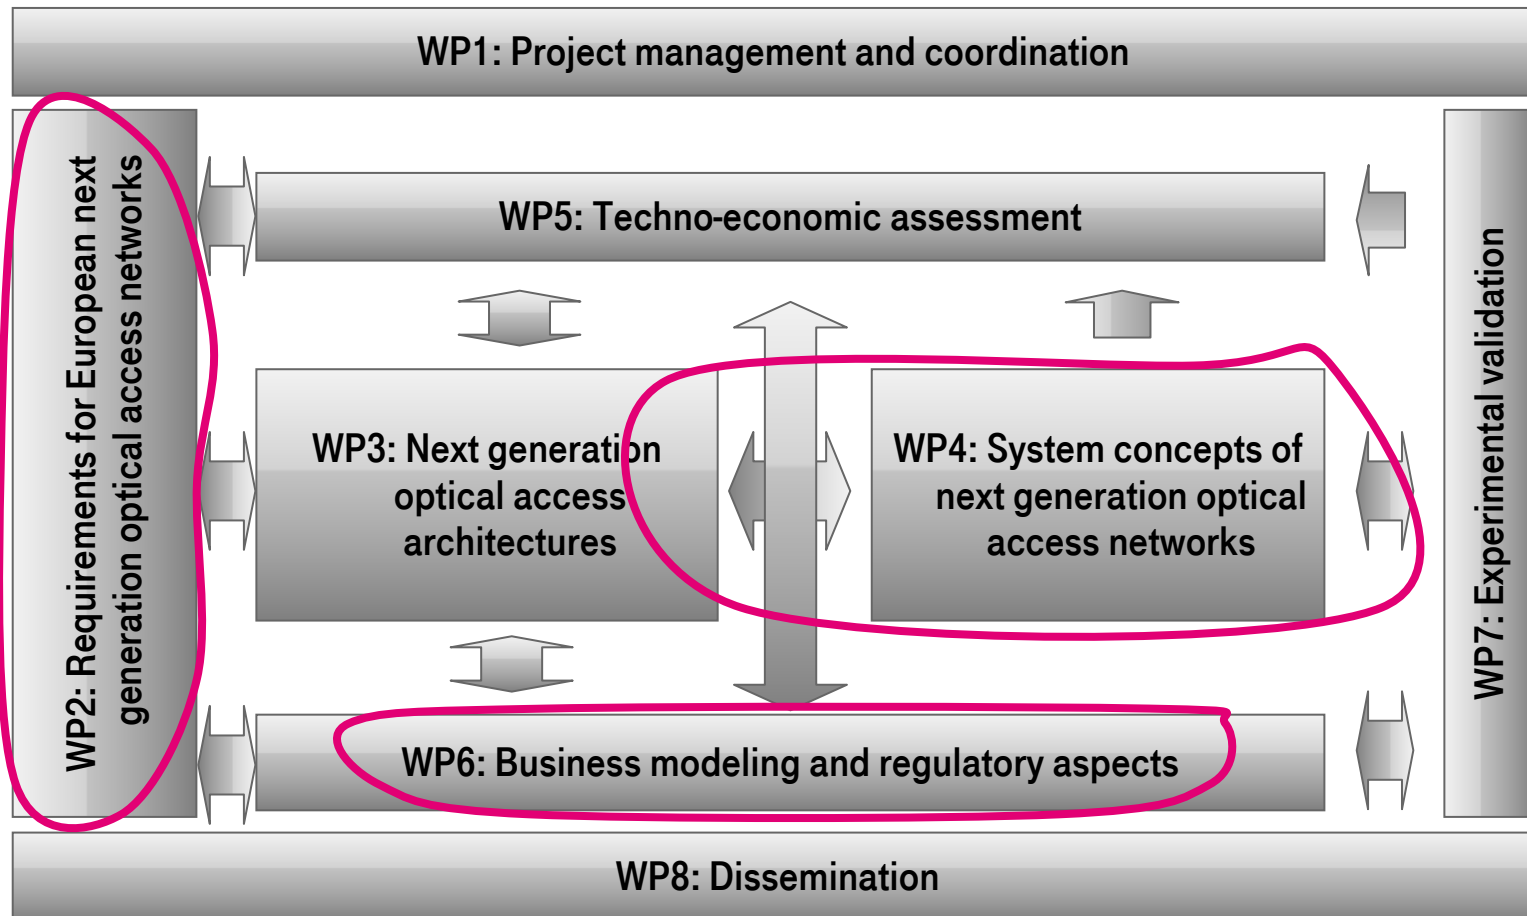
WP1: Project management and coordination

WP2: Requirements for European next generation optical access networks

WP5: Techno-economic assessment

WP3: Next generation optical access architectures

WP4: System concepts of next generation optical access networks

WP6: Business modeling and regulatory aspects

WP7: Experimental validation

WP8: Dissemination